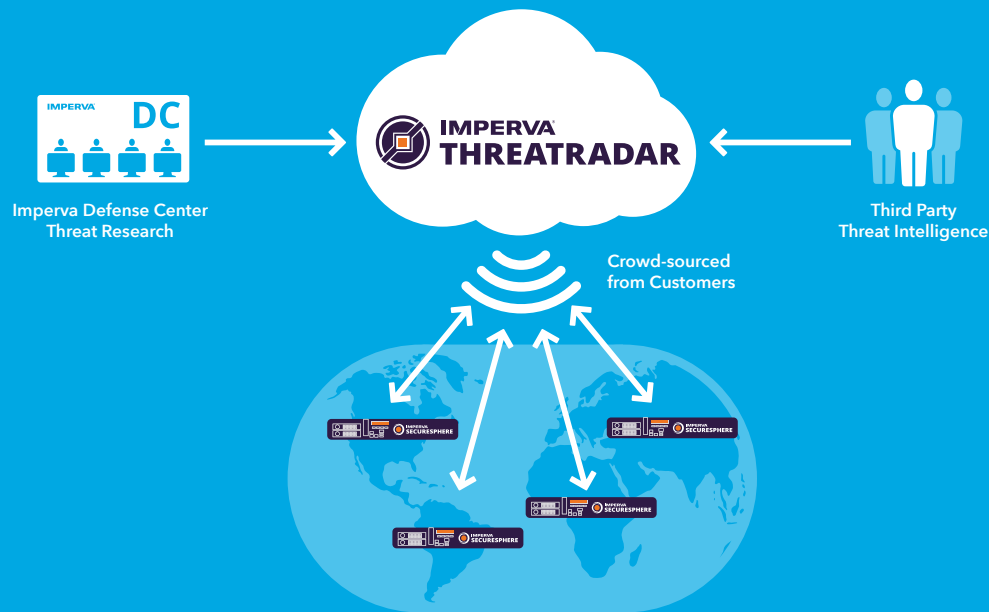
IMPERVA DC

Imperva Defense Center
Threat Research

IMPERVA THREATRADAR

Third Party
Threat Intelligence

Crowd-sourced
from Customers

IMPERVA SECURESPHERE

IMPERVA SECURESPHERE

IMPERVA SECURESPHERE

IMPERVA SECURESPHERE